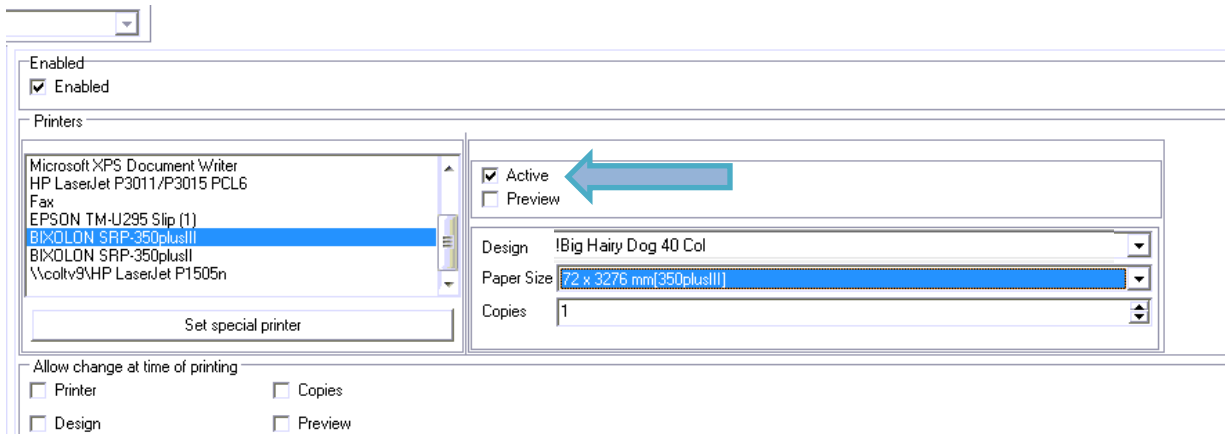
Enabled
☑ Enabled

Printers

Microsoft XPS Document Writer
HP LaserJet P3011/P3015 PCL6
Fax
EPSON TM-U295 Slip (1)
BIXOLON SRP-350plusIII
BIXOLON SRP-350plusII
\\coltv9\HP LaserJet P1505n

Set special printer

☑ Active
☐ Preview

Design !Big Hairy Dog 40 Col
Paper Size 72 x 3276 mm[350plusIII]
Copies 1

Allow change at time of printing
☐ Printer ☐ Copies
☐ Design ☐ Preview